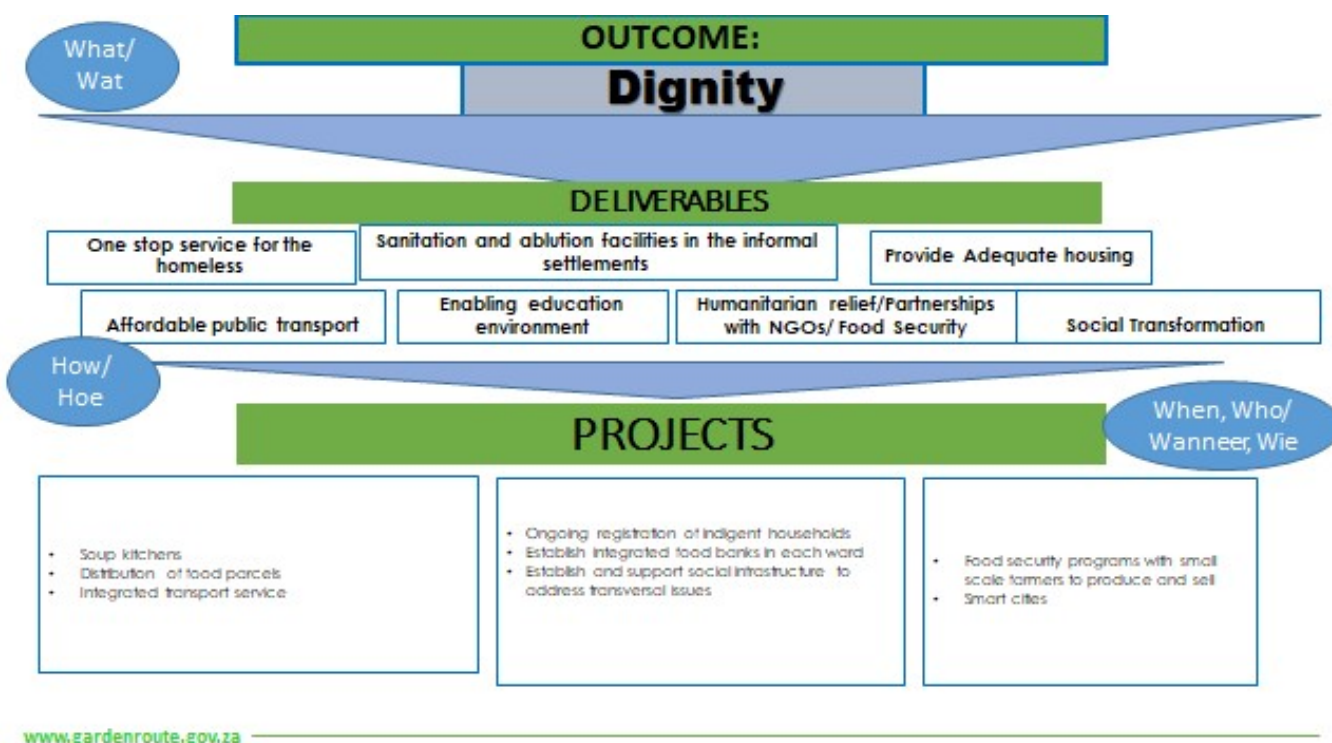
What/ Wat

OUTCOME:

Dignity

DELIVERABLES

One stop service for the homeless

Sanitation and ablution facilities in the informal settlements

Provide Adequate housing

Affordable public transport

Enabling education environment

Humanitarian relief/Partnerships with NGOs/ Food Security

Social Transformation

How/ Hoe

PROJECTS

When, Who/ Wanneer, Wie

- Soup kitchens
- Distribution of food parcels
- Integrated transport service

- Ongoing registration of indigent households
- Establish integrated food banks in each ward
- Establish and support social infrastructure to address transversal issues

- Food security programs with small scale farmers to produce and sell
- Smart cities

www.gardenroute.gov.za